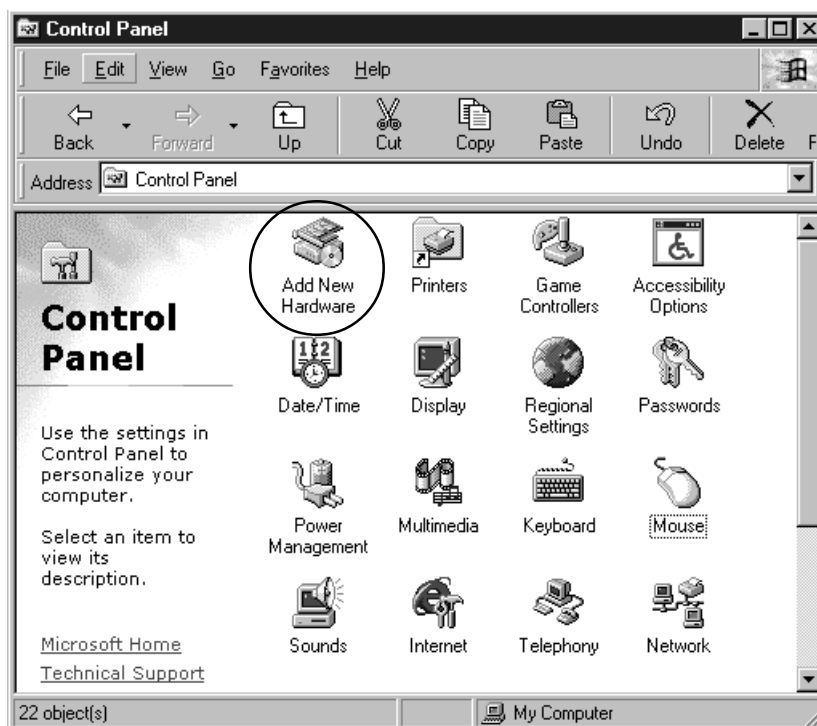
Control Panel

File Edit View Go Favorites Help

Back Forward Up Cut Copy Paste Undo Delete

Address Control Panel

Control Panel

Use the settings in Control Panel to personalize your computer.

Select an item to view its description.

Microsoft Home

Technical Support

Add New Hardware
Printers
Game Controllers
Accessibility Options
Date/Time
Display
Regional Settings
Passwords
Power Management
Multimedia
Keyboard
Mouse
Sounds
Internet
Telephony
Network

22 object(s)

My Computer